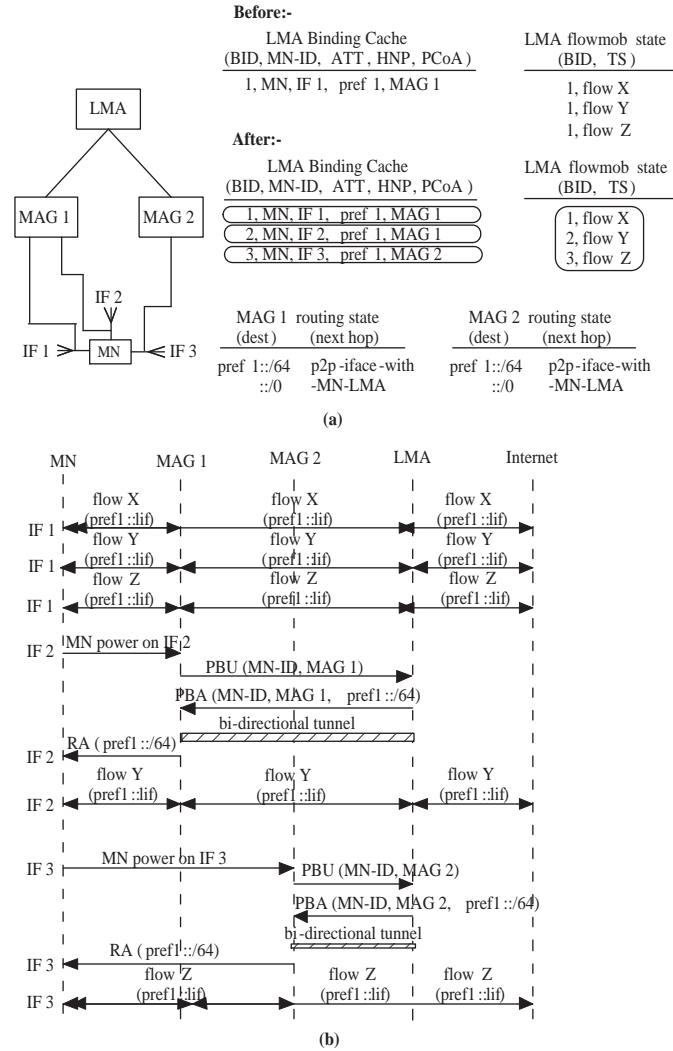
Before:-

LMA Binding Cache
(BID, MN-ID, ATT, HNP, PCoA )
1, MN, IF 1, pref 1, MAG 1

LMA flowmob state
(BID, TS )
1, flow X
1, flow Y
1, flow Z

LMA

After:-

LMA Binding Cache
(BID, MN-ID, ATT, HNP, PCoA )
1, MN, IF 1, pref 1, MAG 1
2, MN, IF 2, pref 1, MAG 1
3, MN, IF 3, pref 1, MAG 2

LMA flowmob state
(BID, TS )
1, flow X
2, flow Y
3, flow Z

MAG 1
MAG 2
IF 2
IF 1
MN
IF 3

MAG 1 routing state
(dest) (next hop)
pref 1::/64 p2p-iface-with
::/0 -MN-LMA

MAG 2 routing state
(dest) (next hop)
pref 1::/64 p2p-iface-with
::/0 -MN-LMA

(a)

MN MAG 1 MAG 2 LMA Internet

IF 1 flow X (pref1::lif) flow X (pref1::lif) flow X (pref1::lif)
IF 1 flow Y (pref1::lif) flow Y (pref1::lif) flow Y (pref1::lif)
IF 1 flow Z (pref1::lif) flow Z (pref1::lif) flow Z (pref1::lif)
IF 2 MN power on IF 2
PBU (MN-ID, MAG 1)
PBA (MN-ID, MAG 1, pref1::/64)
bi-directional tunnel
RA ( pref1::/64)
IF 2
IF 2 flow Y (pref1::lif) flow Y (pref1::lif) flow Y (pref1::lif)
IF 3 MN power on IF 3
PBU (MN-ID, MAG 2)
PBA (MN-ID, MAG 2, pref1::/64)
bi-directional tunnel
RA ( pref1::/64)
IF 3
IF 3 flow Z (pref1::lif) flow Z (pref1::lif) flow Z (pref1::lif)

(b)